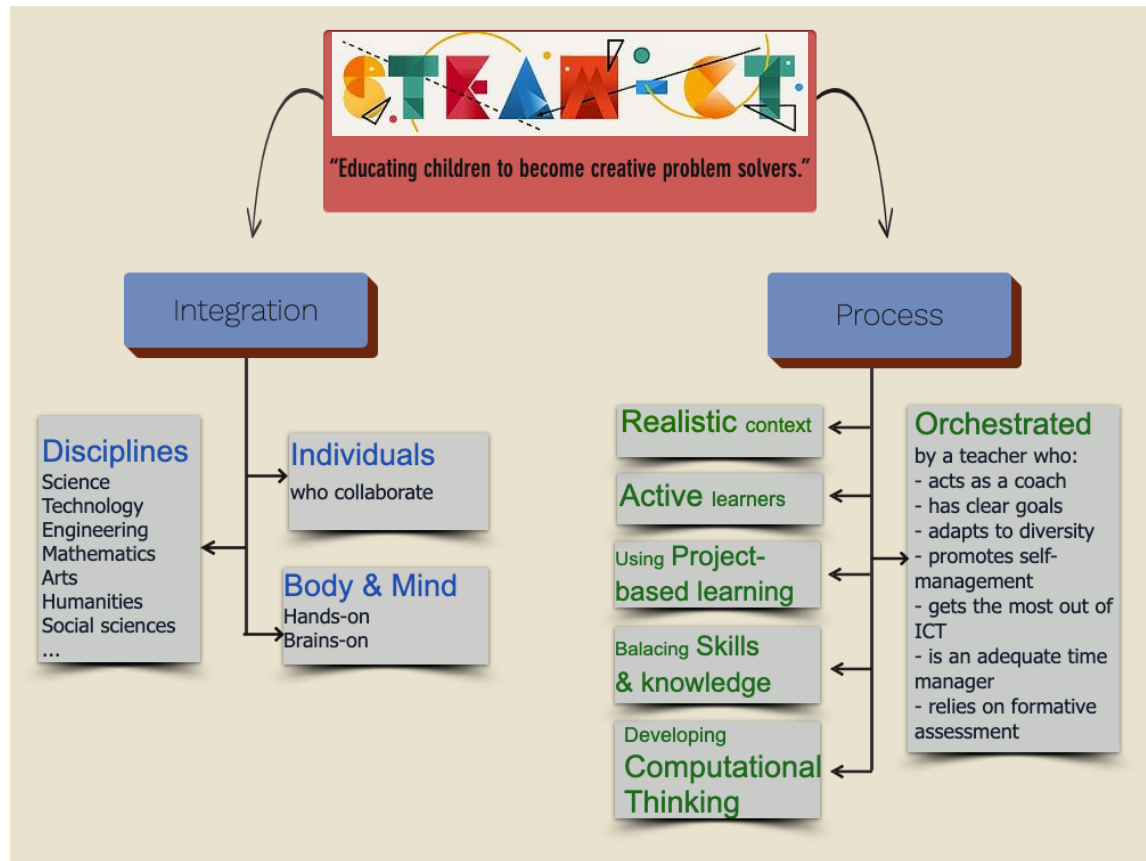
STEAM-CT

"Educating children to become creative problem solvers."

Integration

Disciplines
Science
Technology
Engineering
Mathematics
Arts
Humanities
Social sciences
...

Individuals
who collaborate

Body & Mind
Hands-on
Brains-on

Process

Realistic context

Active learners

Using Project-based learning

Balacing Skills & knowledge

Developing Computational Thinking

Orchestrated
by a teacher who:
- acts as a coach
- has clear goals
- adapts to diversity
- promotes self-management
- gets the most out of ICT
- is an adequate time manager
- relies on formative assessment